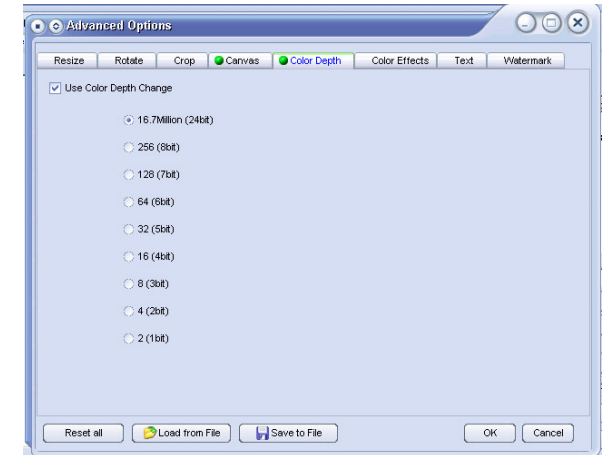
Advanced Options

Resize | Rotate | Crop | Canvas | Color Depth | Color Effects | Text | Watermark

Use Color Depth Change

16.7Million (24bit)

256 (8bit)

128 (7bit)

64 (6bit)

32 (5bit)

16 (4bit)

8 (3bit)

4 (2bit)

2 (1bit)

Reset all | Load from File | Save to File | OK | Cancel